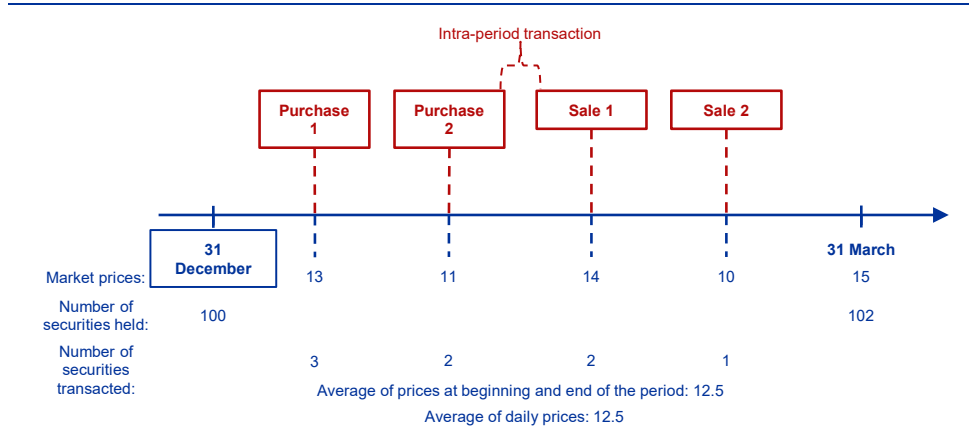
Intra-period transaction

Purchase 1

Purchase 2

Sale 1

Sale 2

31 December

31 March

Market prices: 13 11 14 10 15

Number of securities held: 100 102

Number of securities transacted: 3 2 2 1

Average of prices at beginning and end of the period: 12.5

Average of daily prices: 12.5